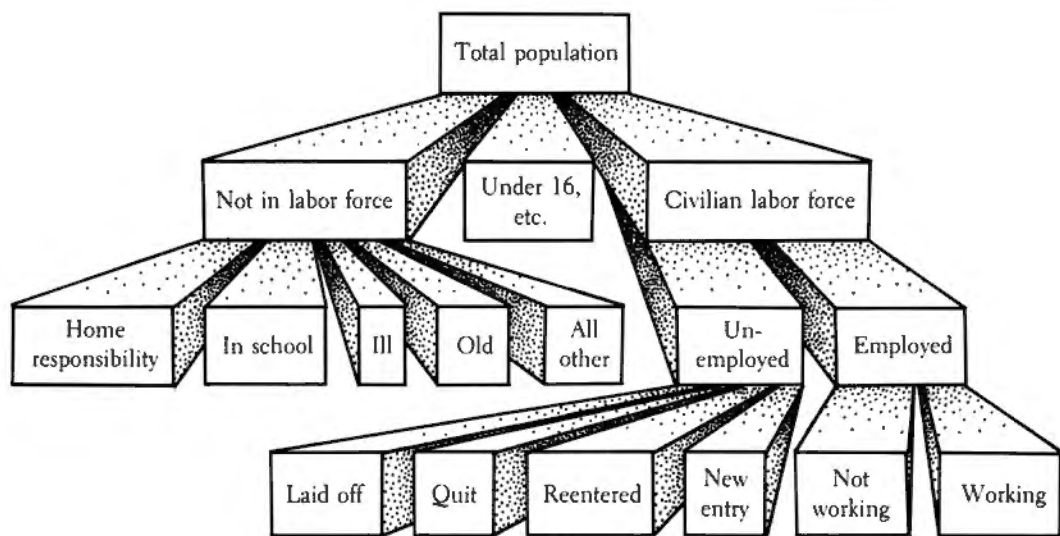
Total population

Not in labor force

Under 16, etc.

Civilian labor force

Home responsibility

In school

Ill

Old

All other

Un-employed

Employed

Laid off

Quit

Reentered

New entry

Not working

Working